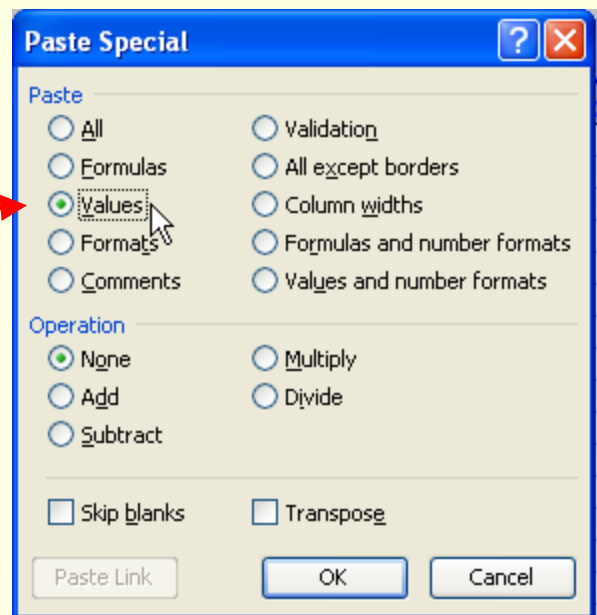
Paste Special

Paste

All
Formulas
Values
Formats
Comments

Validation
All except borders
Column widths
Formulas and number formats
Values and number formats

Operation

None
Add
Subtract

Multiply
Divide

Skip blanks
Transpose

Paste Link
OK
Cancel